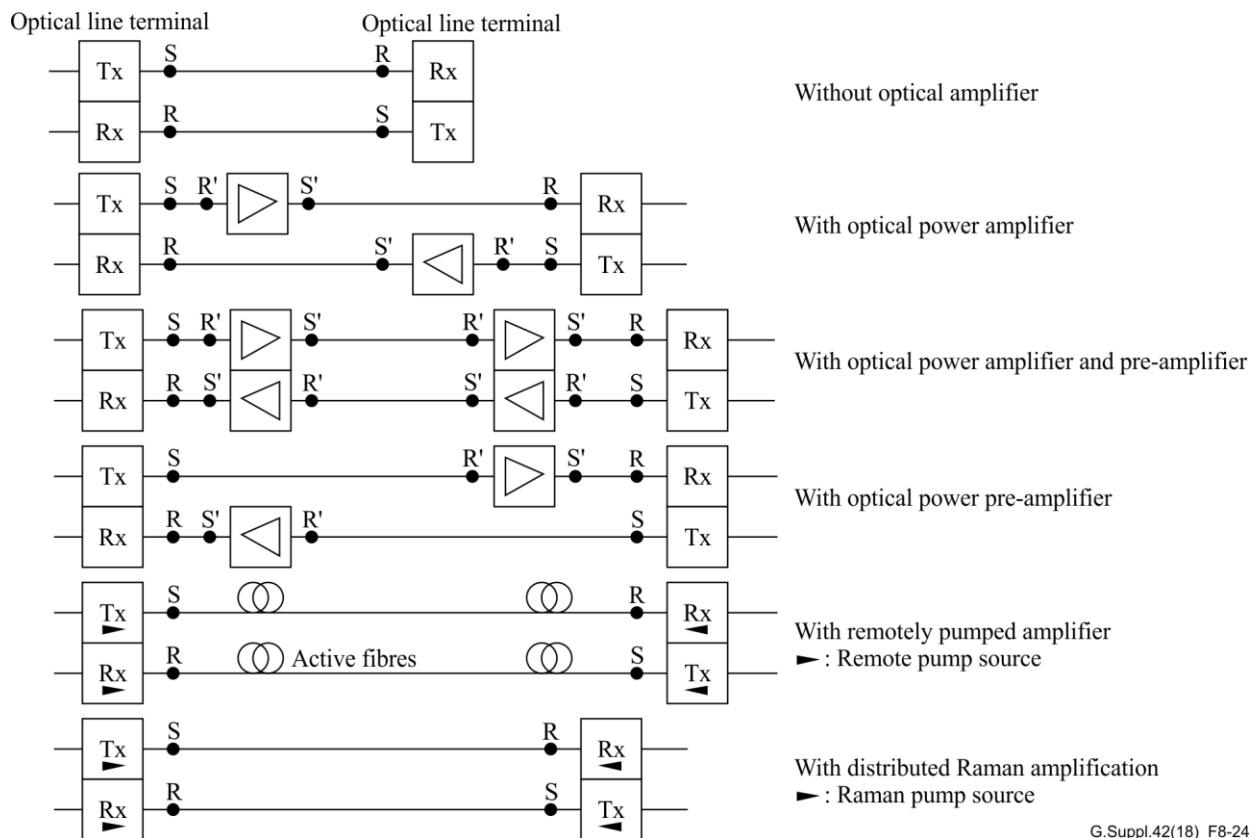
Optical line terminal

Optical line terminal

Tx S R Rx

Rx R S Tx

Without optical amplifier

Tx S R' S' R Rx

Rx R S' R' S Tx

With optical power amplifier

Tx S R' S' R' S' R Rx

Rx R S' R' S' R' S Tx

With optical power amplifier and pre-amplifier

Tx S R' S' R Rx

Rx R S' R' S Tx

With optical power pre-amplifier

Tx S R Rx

Rx R Active fibres S Tx

With remotely pumped amplifier
►: Remote pump source

Tx S R Rx

Rx R S Tx

With distributed Raman amplification
►: Raman pump source

G.Suppl.42(18) F8-24